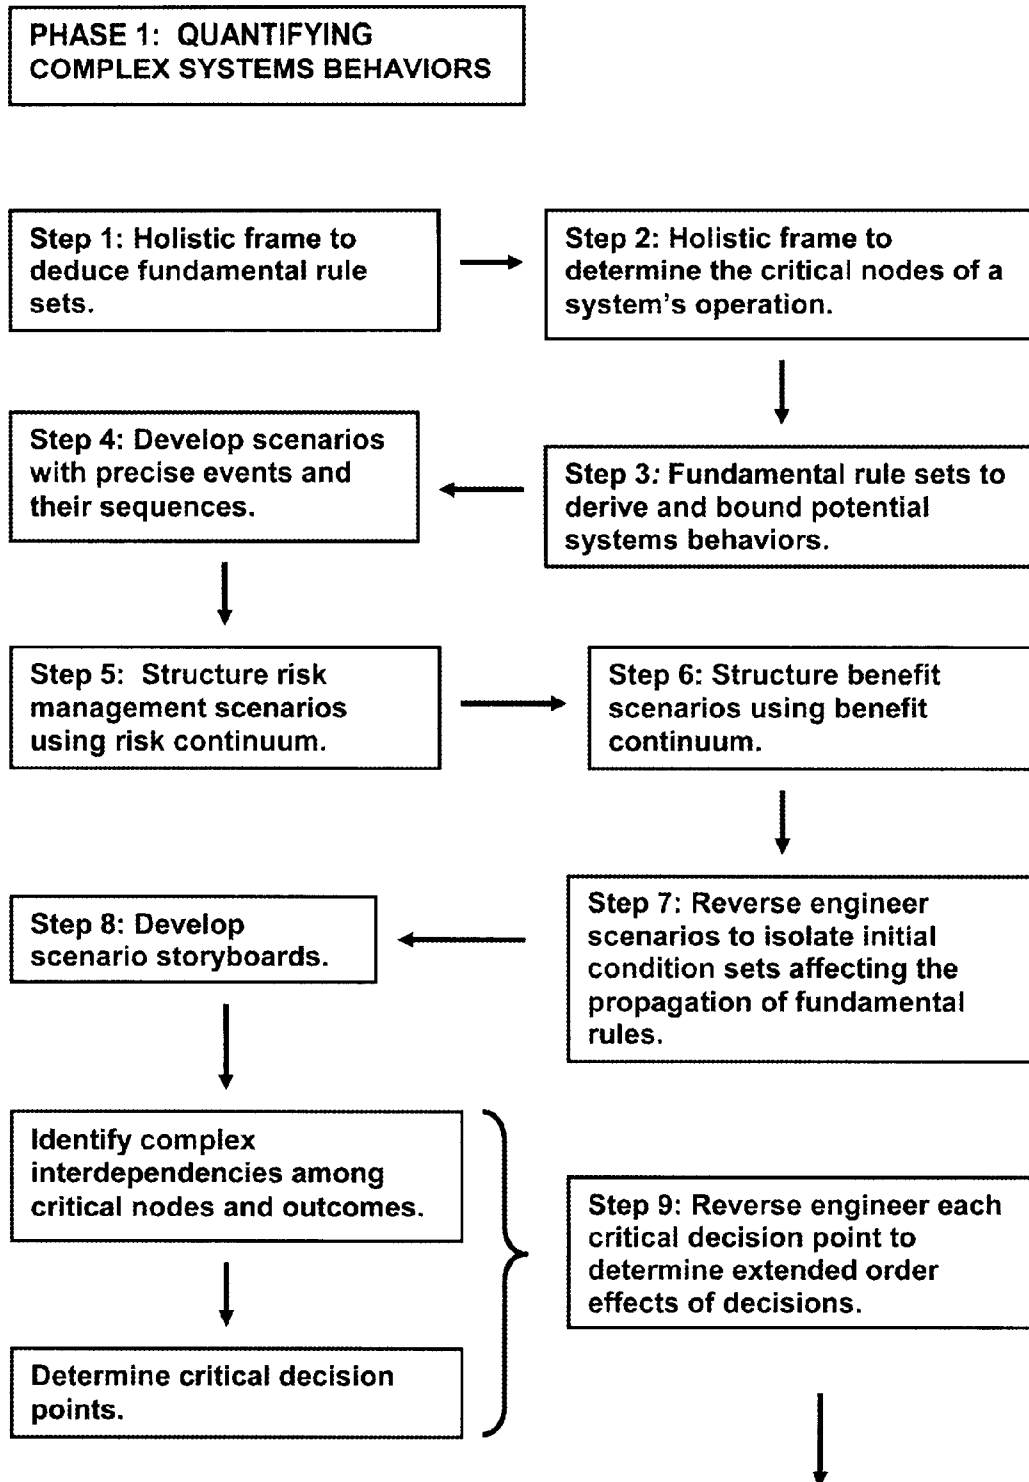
PHASE 1: QUANTIFYING COMPLEX SYSTEMS BEHAVIORS

Step 1: Holistic frame to deduce fundamental rule sets.

Step 2: Holistic frame to determine the critical nodes of a system's operation.

Step 3: Fundamental rule sets to derive and bound potential systems behaviors.

Step 4: Develop scenarios with precise events and their sequences.

Step 5: Structure risk management scenarios using risk continuum.

Step 6: Structure benefit scenarios using benefit continuum.

Step 7: Reverse engineer scenarios to isolate initial condition sets affecting the propagation of fundamental rules.

Step 8: Develop scenario storyboards.

Identify complex interdependencies among critical nodes and outcomes.

Determine critical decision points.

Step 9: Reverse engineer each critical decision point to determine extended order effects of decisions.